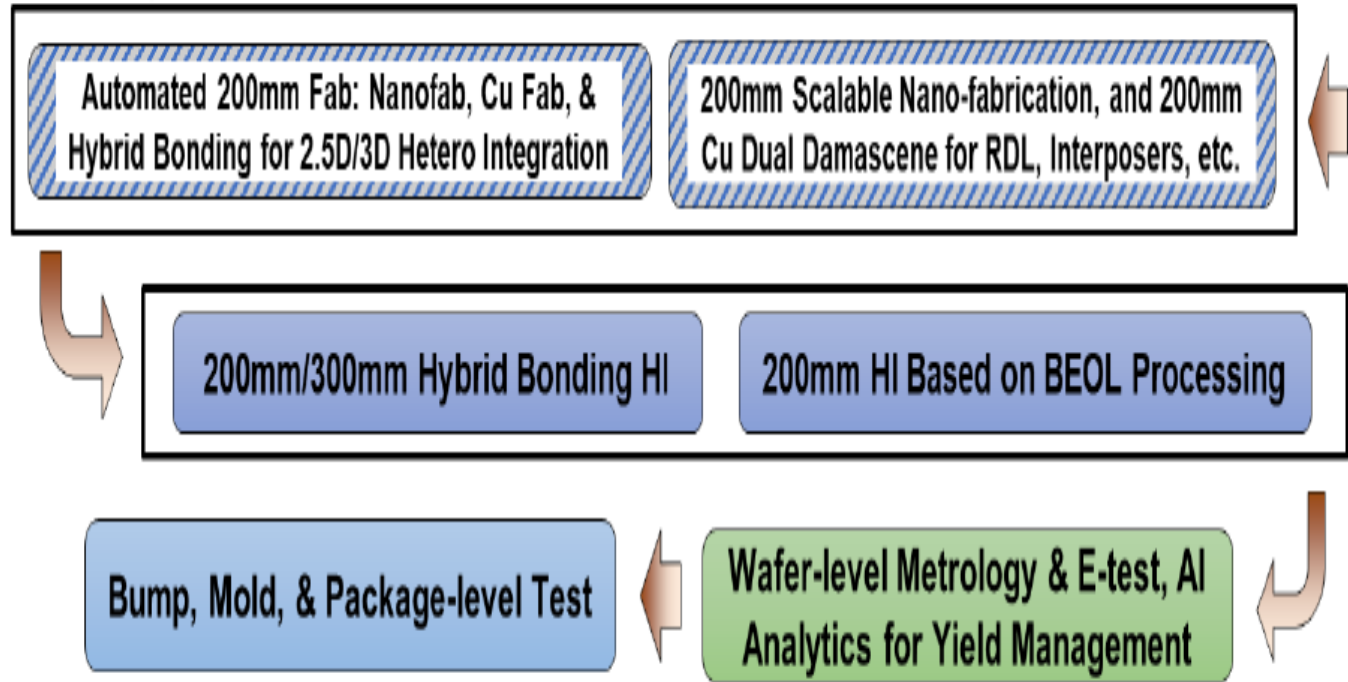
Automated 200mm Fab: Nanofab, Cu Fab, & Hybrid Bonding for 2.5D/3D Hetero Integration

200mm Scalable Nano-fabrication, and 200mm Cu Dual Damascene for RDL, Interposers, etc.

200mm/300mm Hybrid Bonding HI

200mm HI Based on BEOL Processing

Wafer-level Metrology & E-test, AI Analytics for Yield Management

Bump, Mold, & Package-level Test